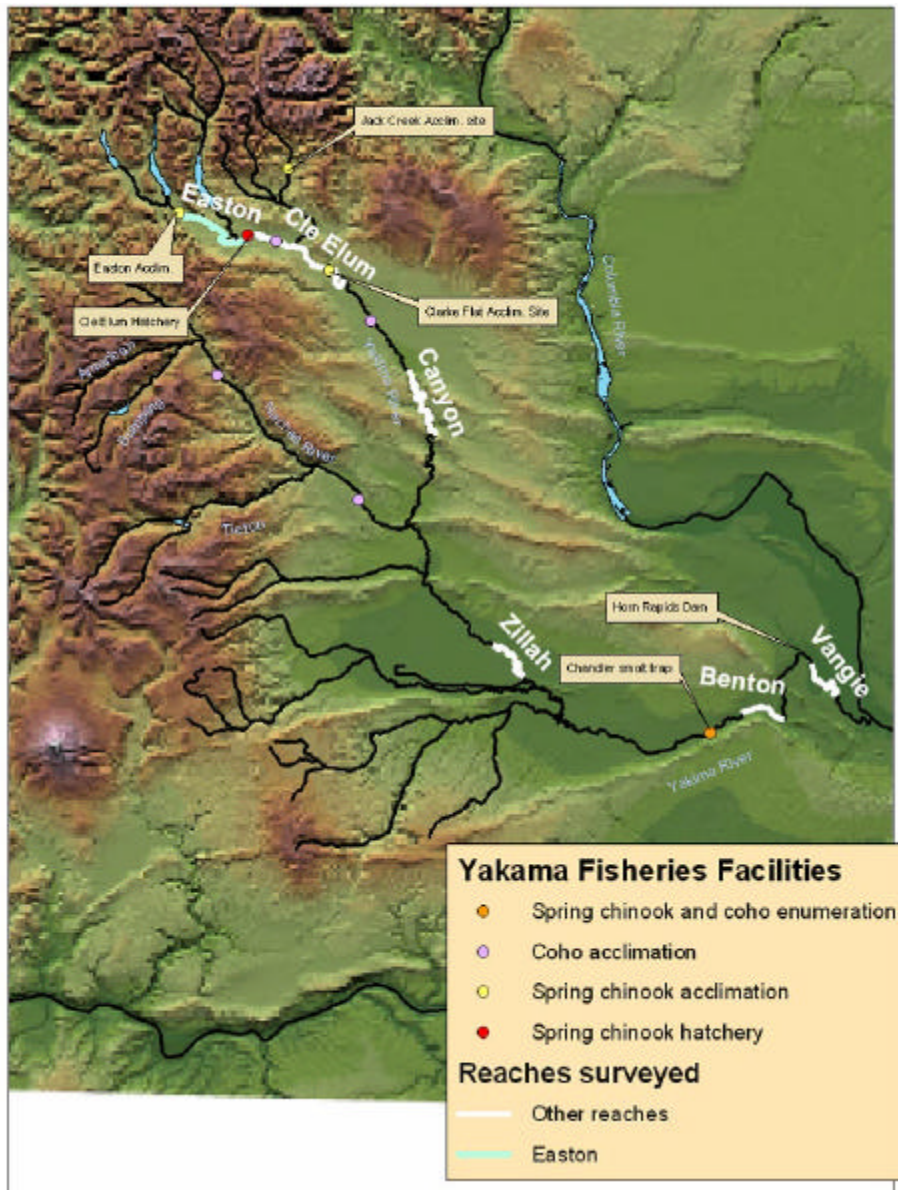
Jack Creek Acclim. site

Easton

Cle Elum

Easton Acclim.

Cle Elum Hatchery

Clarks Flat Acclim. Site

Columbia River

Yakima River

Canyon

Naches River

Tieton

Zillah

Horn Rapids Dam

Vangie

Chandler smolt trap

Benton

Yakima River

Yakama Fisheries Facilities
Spring chinook and coho enumeration
Coho acclimation
Spring chinook acclimation
Spring chinook hatchery

Reaches surveyed
Other reaches
Easton